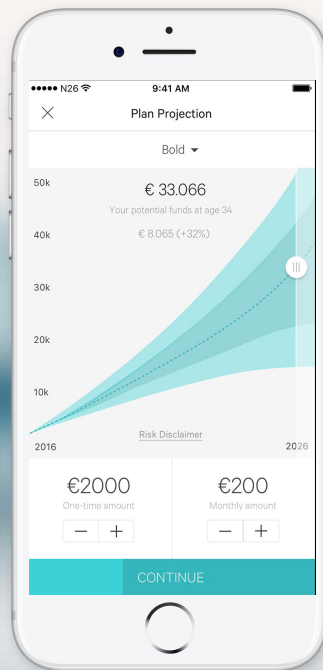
●●●●● N26 9:41 AM

Plan Projection

Bold

50k
40k
30k
20k
10k

€ 33.066
Your potential funds at age 34
€ 8.065 (+32%)

2016
Risk Disclaimer
2026

€2000
One-time amount
− +

€200
Monthly amount
− +

CONTINUE